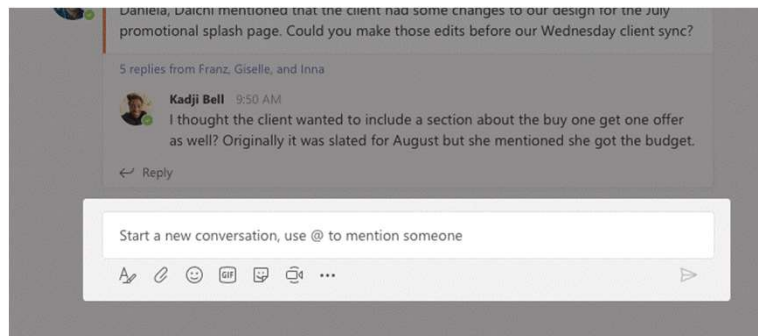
Daniela, Daichi mentioned that the client had some changes to our design for the July promotional splash page. Could you make those edits before our Wednesday client sync?

5 replies from Franz, Giselle, and Inna

Kadji Bell 9:50 AM
I thought the client wanted to include a section about the buy one get one offer as well? Originally it was slated for August but she mentioned she got the budget.

Reply

Start a new conversation, use @ to mention someone

GIF